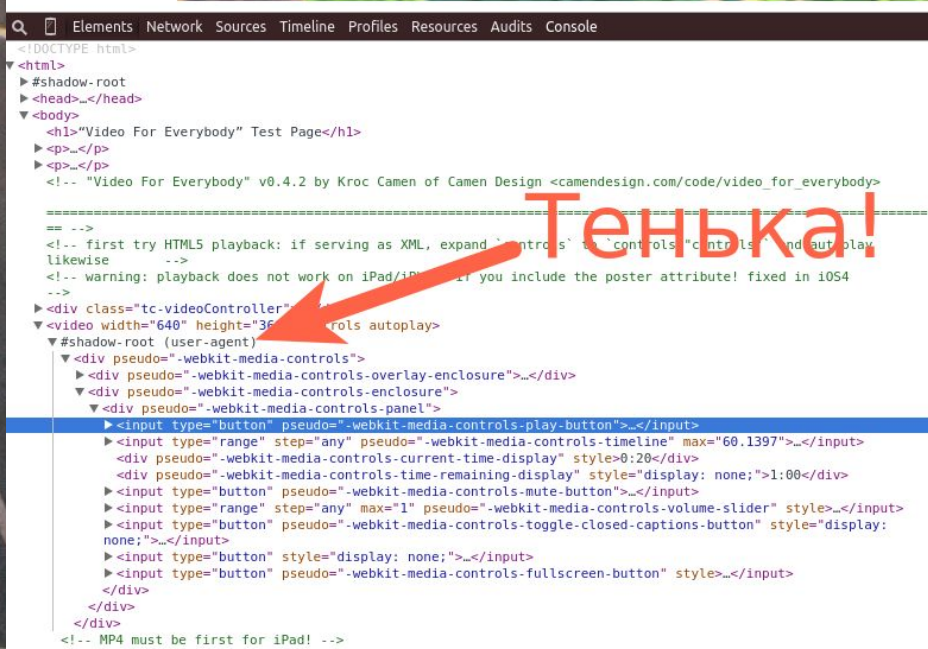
Elements Network Sources Timeline Profiles Resources Audits Console

<!DOCTYPE html>
▼<html>
▶#shadow-root
▶<head>…</head>
▼<body>
<h1>"Video For Everybody" Test Page</h1>
▶<p>…</p>
▶<p>…</p>
<!-- "Video For Everybody" v0.4.2 by Kroc Camen of Camen Design <camendesign.com/code/video_for_everybody>
=================================================================================================
== -->
<!-- first try HTML5 playback: if serving as XML, expand `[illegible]` to `controls="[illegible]`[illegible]autoplay likewise -->
<!-- warning: playback does not work on iPad/iP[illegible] if you include the poster attribute! fixed in iOS4 -->
▶<div class="tc-videoController"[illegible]
▼<video width="640" height="36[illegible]ols autoplay>
▼#shadow-root (user-agent)
▼<div pseudo="-webkit-media-controls">
▶<div pseudo="-webkit-media-controls-overlay-enclosure">…</div>
▼<div pseudo="-webkit-media-controls-enclosure">
▼<div pseudo="-webkit-media-controls-panel">
▶<input type="button" pseudo="-webkit-media-controls-play-button">…</input>
▶<input type="range" step="any" pseudo="-webkit-media-controls-timeline" max="60.1397">…</input>
<div pseudo="-webkit-media-controls-current-time-display" style>0:20</div>
<div pseudo="-webkit-media-controls-time-remaining-display" style="display: none;">1:00</div>
▶<input type="button" pseudo="-webkit-media-controls-mute-button">…</input>
▶<input type="range" step="any" max="1" pseudo="-webkit-media-controls-volume-slider" style>…</input>
▶<input type="button" pseudo="-webkit-media-controls-toggle-closed-captions-button" style="display: none;">…</input>
▶<input type="button" style="display: none;">…</input>
▶<input type="button" pseudo="-webkit-media-controls-fullscreen-button" style>…</input>
</div>
</div>
</div>
<!-- MP4 must be first for iPad! -->

Тенька!